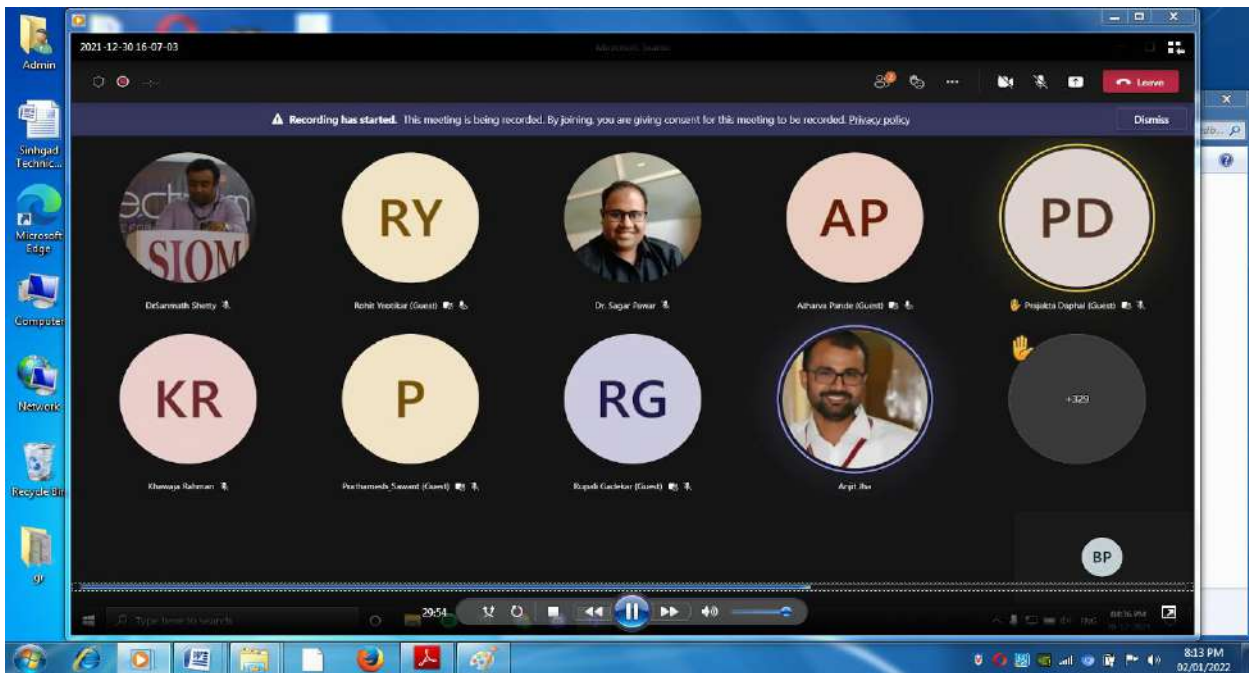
Admin

2021-12-30 16-07-03

Microsoft Teams

Leave

Recording has started. This meeting is being recorded. By joining, you are giving consent for this meeting to be recorded. Privacy policy

Dismiss

Sinhgad Technic...

Microsoft Edge

Computer

Network

Recycle Bin

SIOM

RY

AP

PD

DrSanmath Shetty

Rohit Yeotikar (Guest)

Dr. Sagar Pawar

Atharva Pande (Guest)

Prajakta Daphal (Guest)

KR

P

RG

+329

Khawaja Rahman

Prathamesh Sawant (Guest)

Rupali Gadekar (Guest)

Arijit Jha

BP

Type here to search

29:54

8:13 PM
02/01/2022